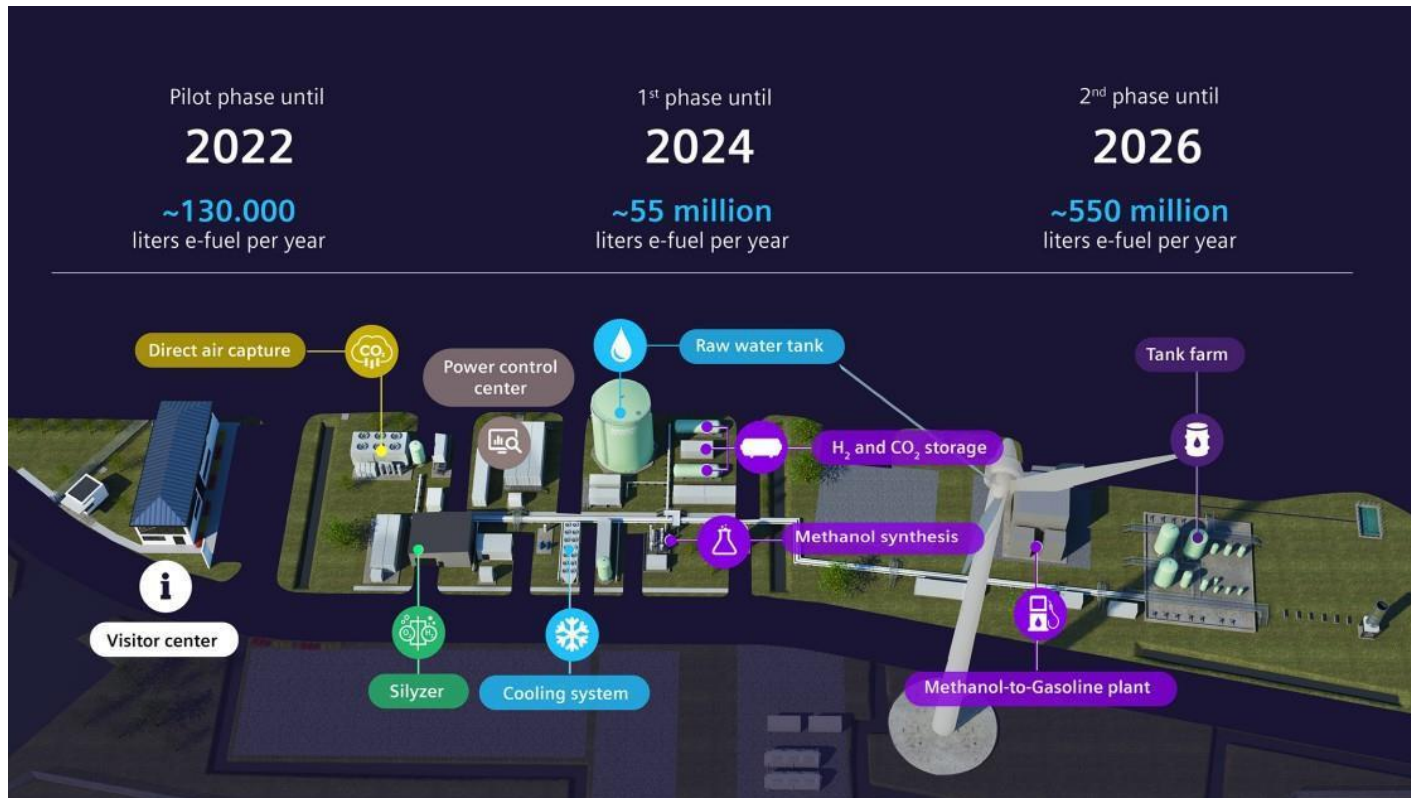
Pilot phase until
2022
~130.000
liters e-fuel per year

1st phase until
2024
~55 million
liters e-fuel per year

2nd phase until
2026
~550 million
liters e-fuel per year

Direct air capture

$CO_2$

Power control center

Raw water tank

Tank farm

$H_2$ and $CO_2$ storage

Methanol synthesis

Visitor center

Silyzer

Cooling system

Methanol-to-Gasoline plant